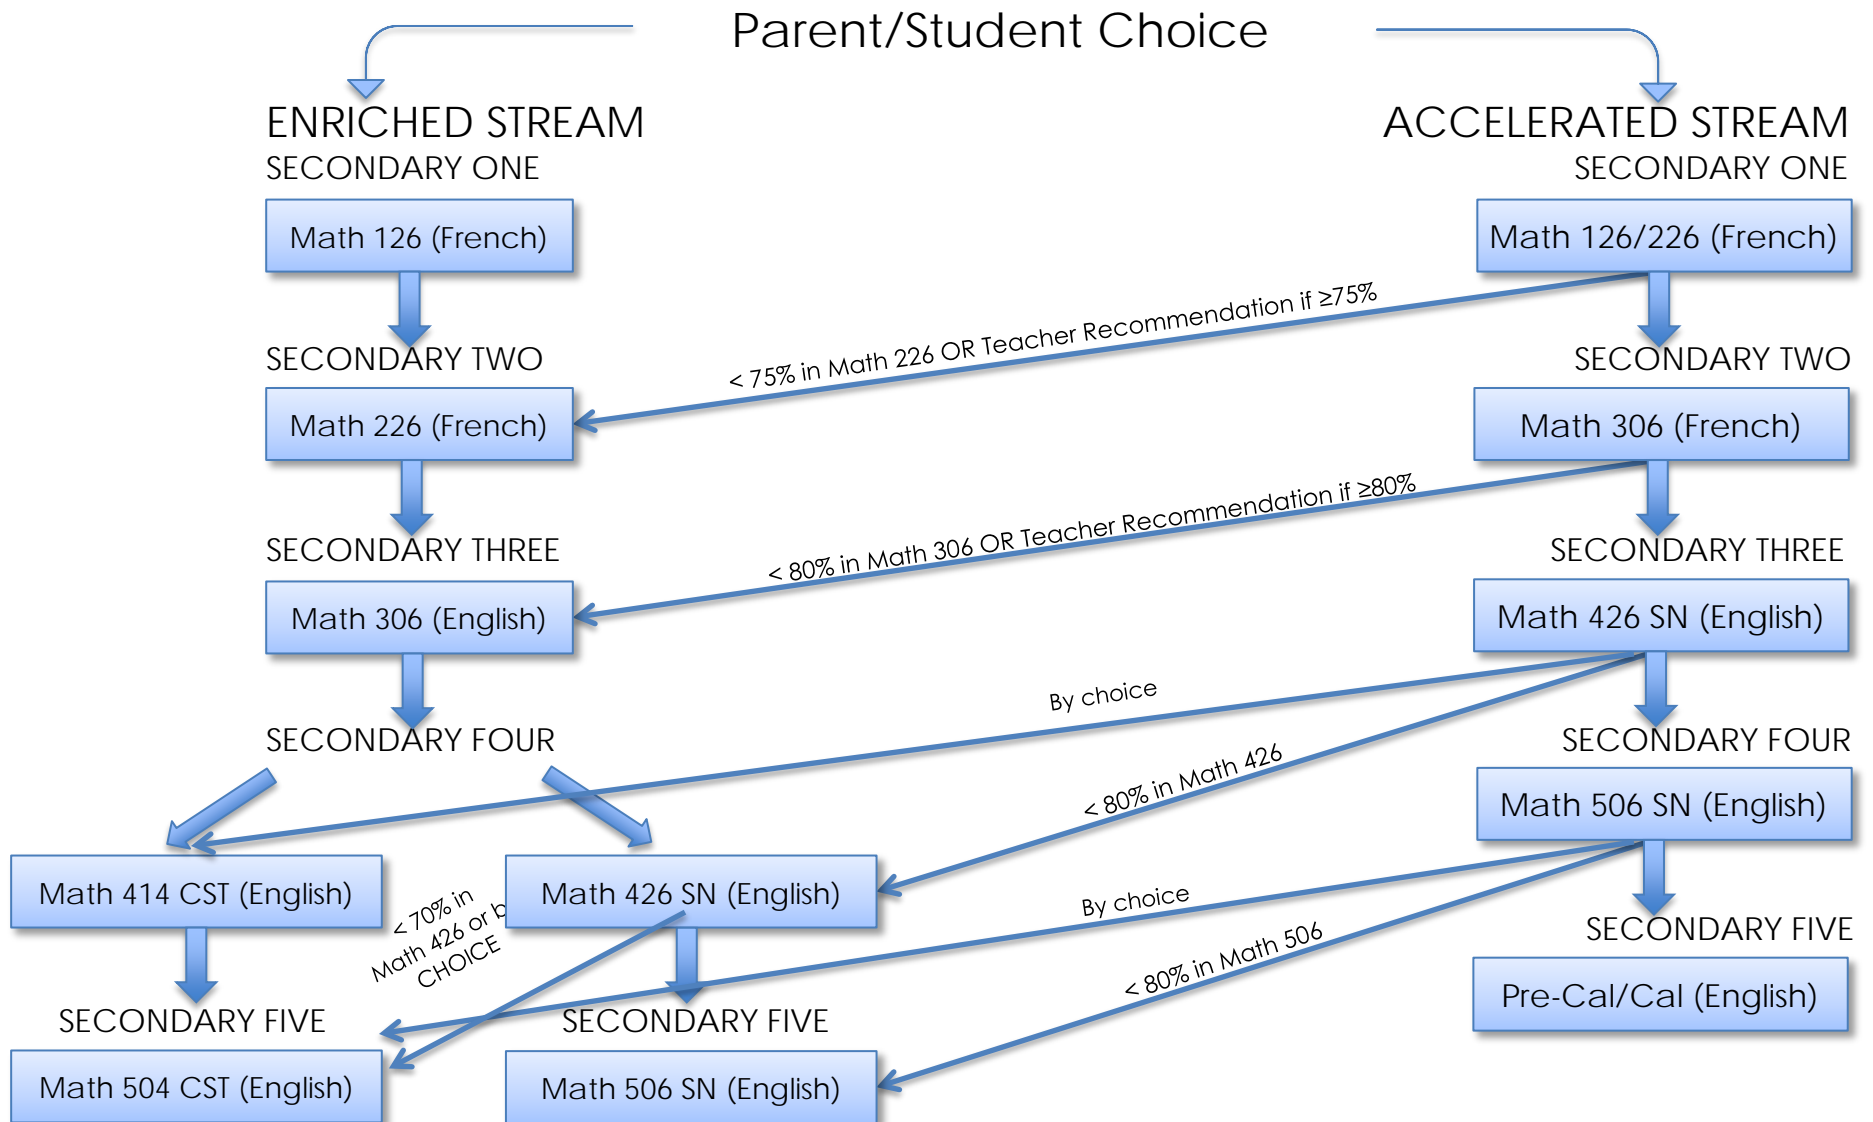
Parent/Student Choice

ENRICHED STREAM

SECONDARY ONE

Math 126 (French)

SECONDARY TWO

Math 226 (French)

SECONDARY THREE

Math 306 (English)

SECONDARY FOUR

Math 414 CST (English)

Math 426 SN (English)

SECONDARY FIVE

Math 504 CST (English)

SECONDARY FIVE

Math 506 SN (English)

ACCELERATED STREAM

SECONDARY ONE

Math 126/226 (French)

SECONDARY TWO

Math 306 (French)

SECONDARY THREE

Math 426 SN (English)

SECONDARY FOUR

Math 506 SN (English)

SECONDARY FIVE

Pre-Cal/Cal (English)

< 75% in Math 226 OR Teacher Recommendation if ≥75%

< 80% in Math 306 OR Teacher Recommendation if ≥80%

By choice

< 80% in Math 426

< 70% in Math 426 or b CHOICE

By choice

< 80% in Math 506